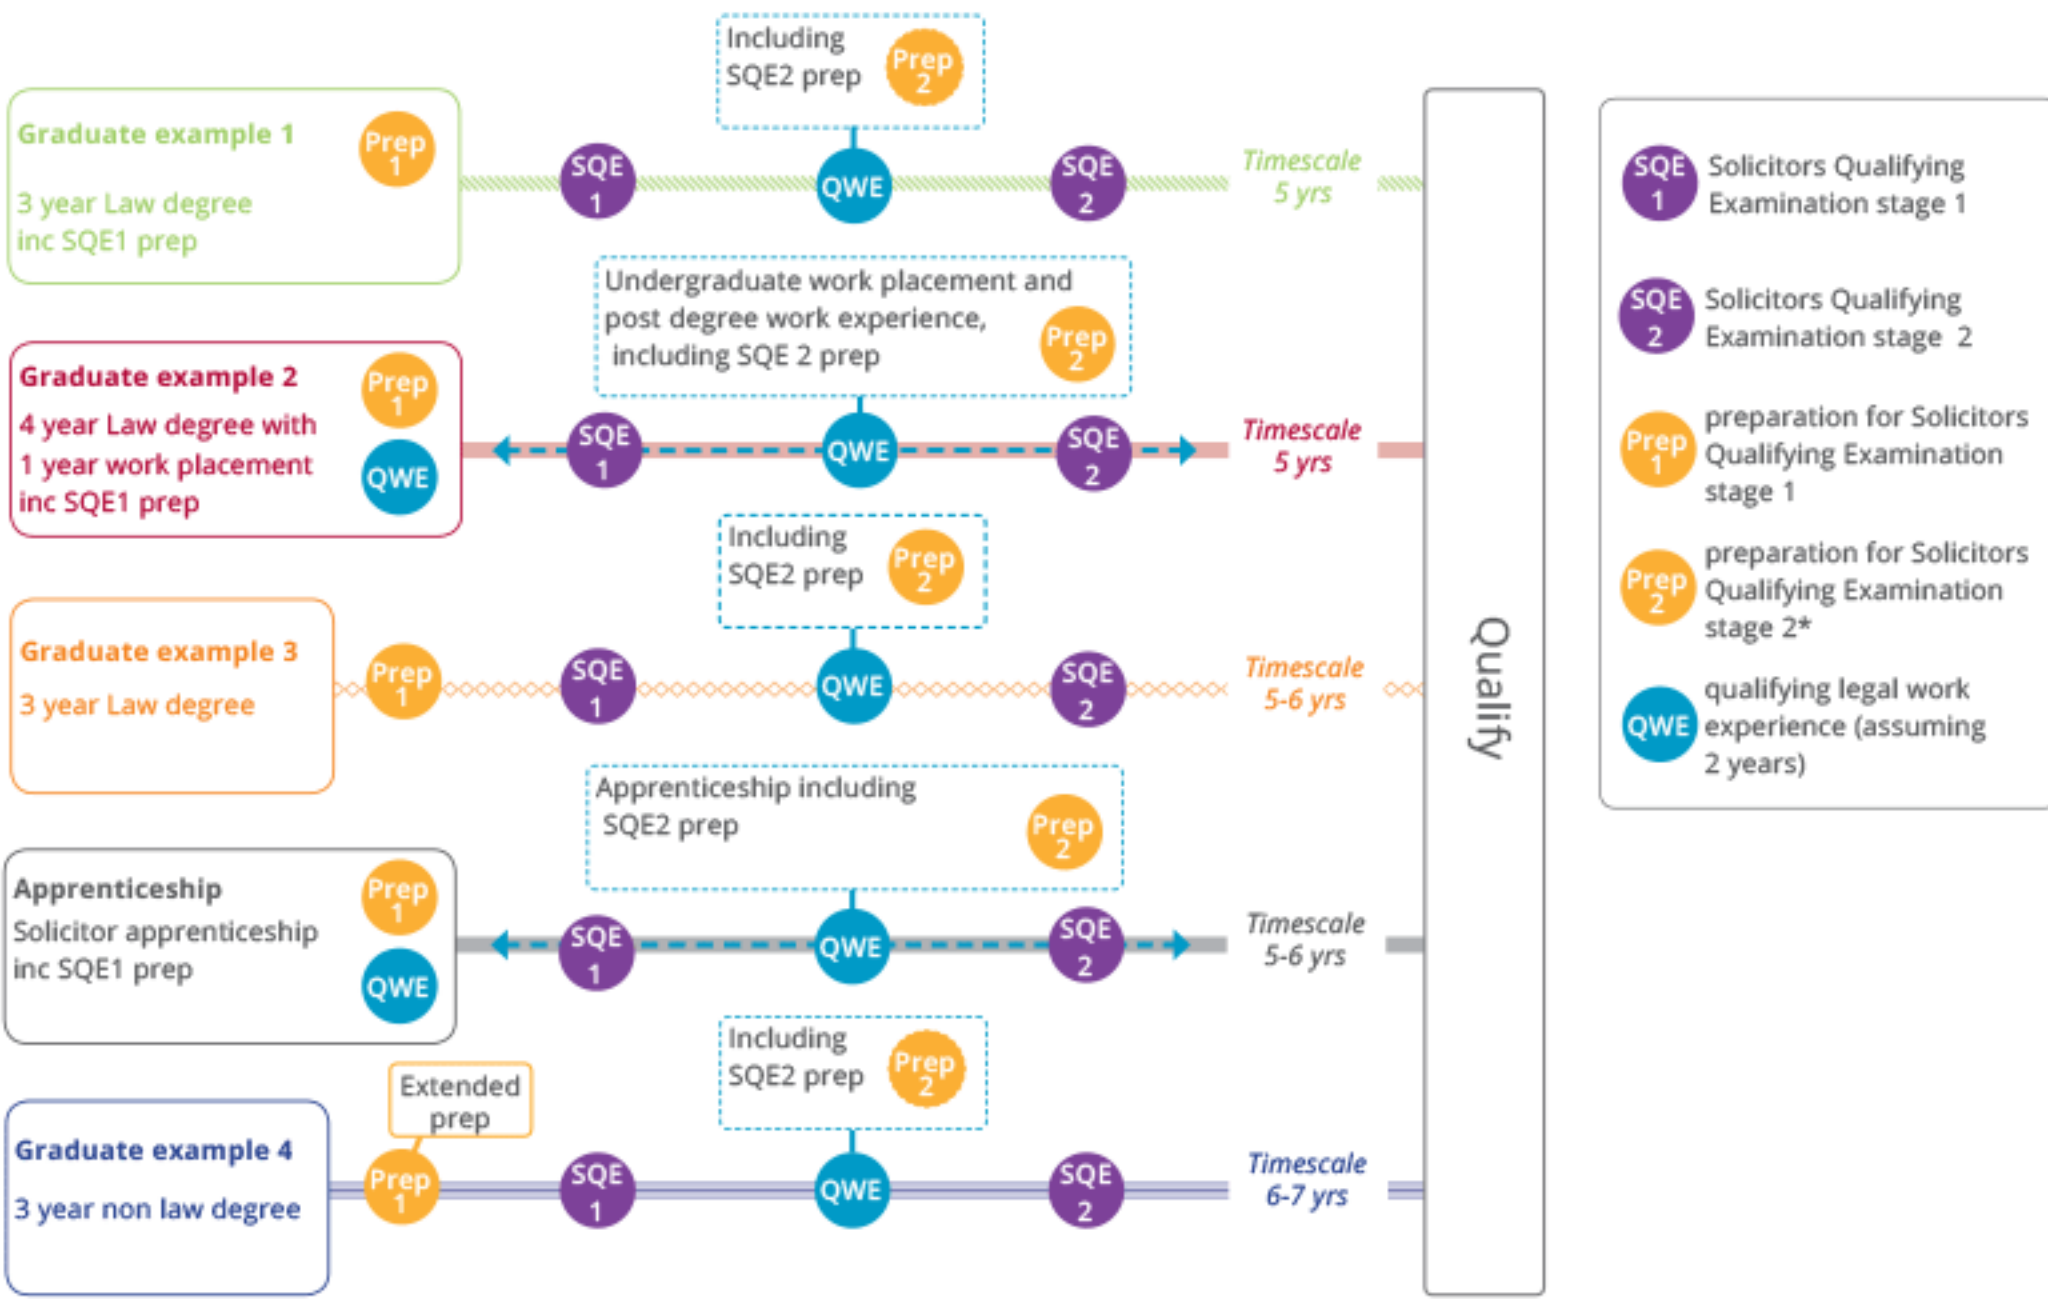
Including SQE2 prep
Prep 2

Graduate example 1
Prep 1
3 year Law degree inc SQE1 prep

SQE 1
QWE
SQE 2
Timescale 5 yrs

Undergraduate work placement and post degree work experience, including SQE 2 prep
Prep 2

Graduate example 2
Prep 1
4 year Law degree with 1 year work placement inc SQE1 prep
QWE

SQE 1
QWE
SQE 2
Timescale 5 yrs

Including SQE2 prep
Prep 2

Graduate example 3
Prep 1
3 year Law degree

SQE 1
QWE
SQE 2
Timescale 5-6 yrs

Apprenticeship including SQE2 prep
Prep 2

Apprenticeship
Prep 1
Solicitor apprenticeship inc SQE1 prep
QWE

SQE 1
QWE
SQE 2
Timescale 5-6 yrs

Including SQE2 prep
Prep 2

Extended prep

Graduate example 4
3 year non law degree
Prep 1

SQE 1
QWE
SQE 2
Timescale 6-7 yrs

Qualify

SQE 1 Solicitors Qualifying Examination stage 1
SQE 2 Solicitors Qualifying Examination stage 2
Prep 1 preparation for Solicitors Qualifying Examination stage 1
Prep 2 preparation for Solicitors Qualifying Examination stage 2*
QWE qualifying legal work experience (assuming 2 years)